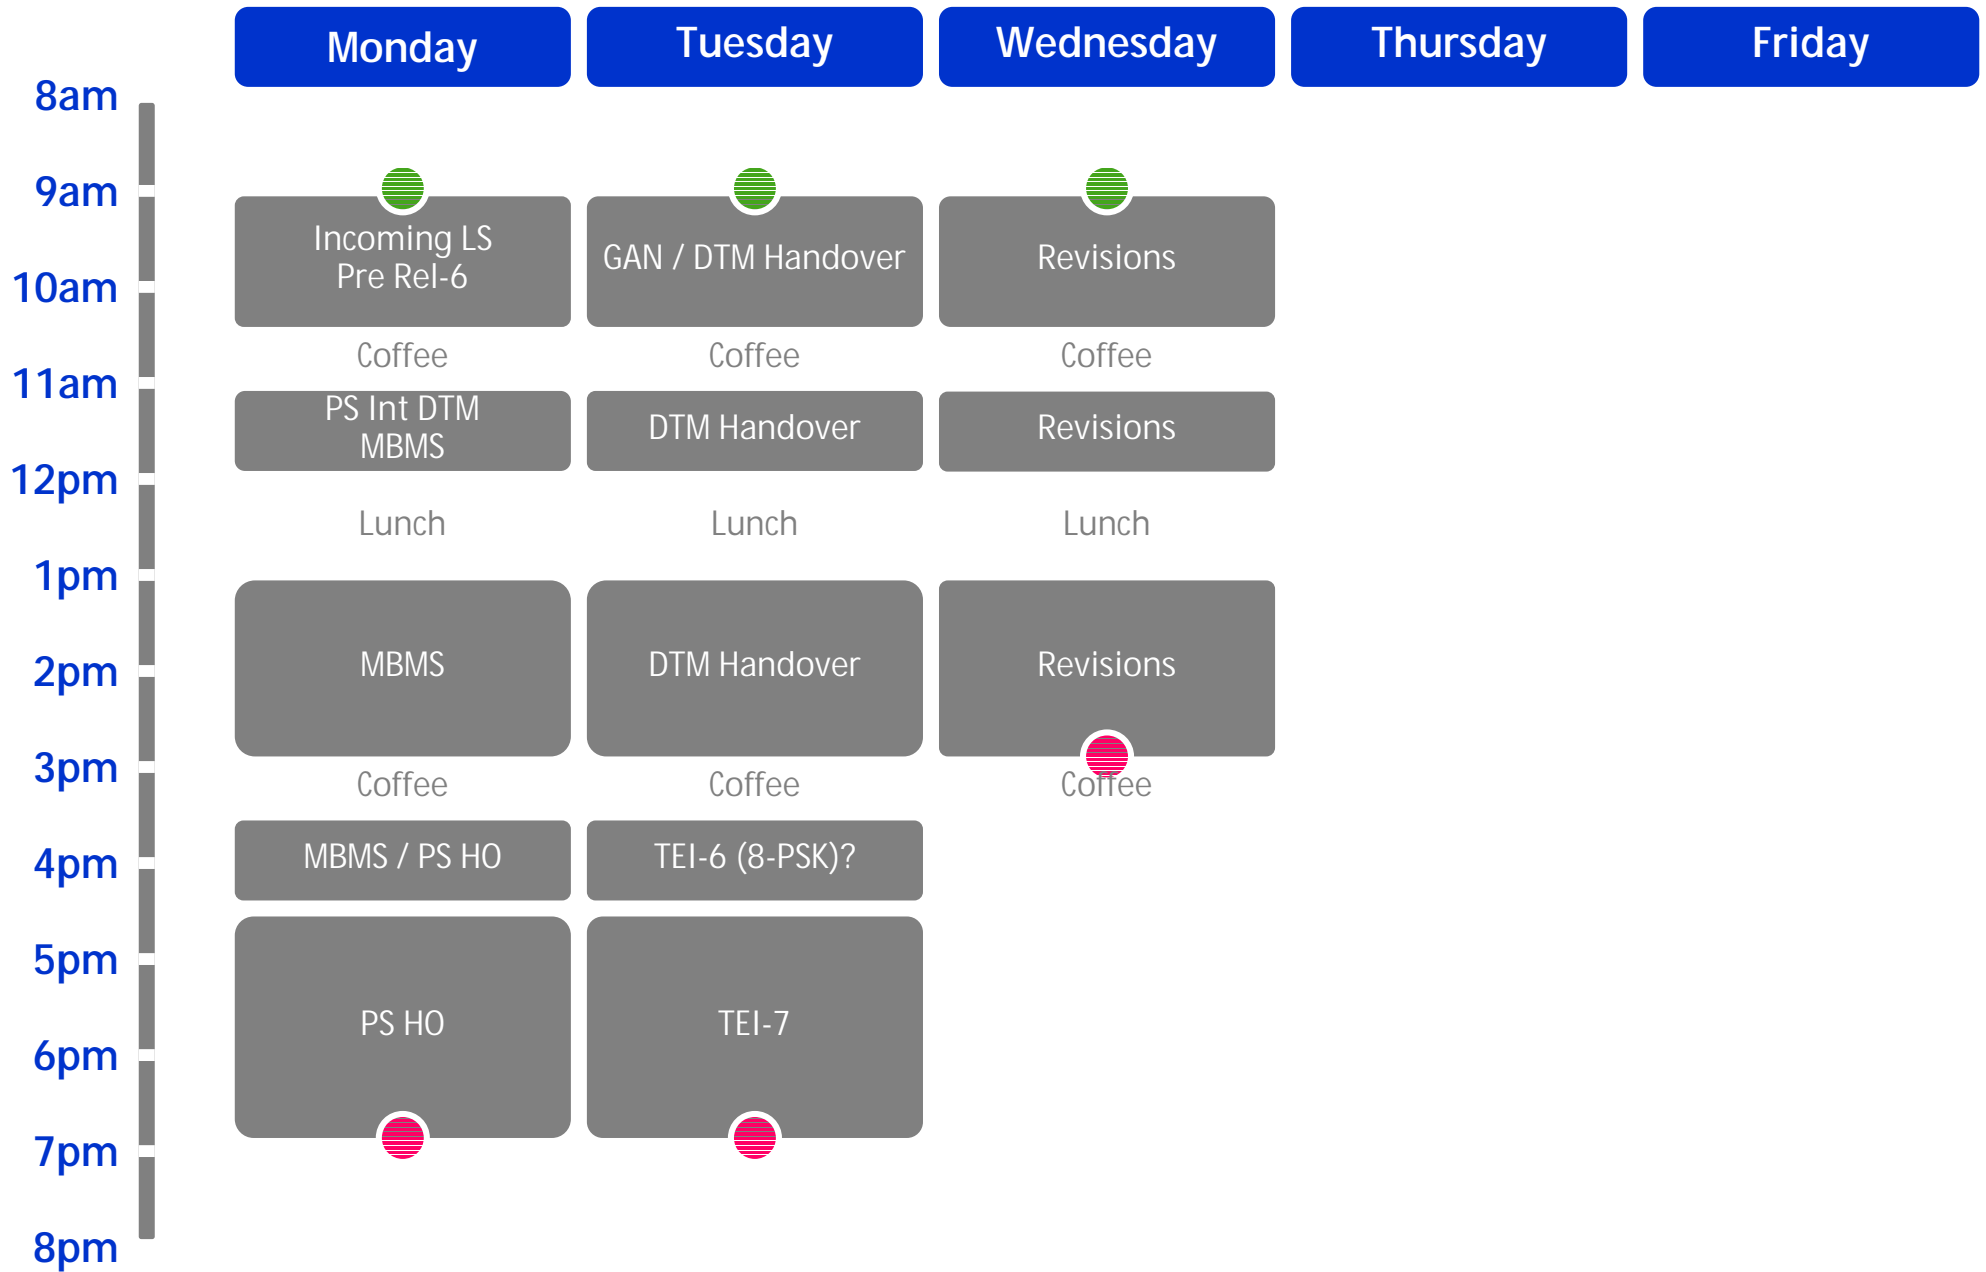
| | Monday | Tuesday | Wednesday | Thursday | Friday |
|---|---|---|---|---|---|
| 8am | | | | | |
| 9am | Incoming LS Pre Rel-6 | GAN / DTM Handover | Revisions | | |
| 10am | Coffee | Coffee | Coffee | | |
| 11am | PS Int DTM MBMS | DTM Handover | Revisions | | |
| 12pm | Lunch | Lunch | Lunch | | |
| 1pm | MBMS | DTM Handover | Revisions | | |
| 2pm | | | | | |
| 3pm | Coffee | Coffee | Coffee | | |
| 4pm | MBMS / PS HO | TEI-6 (8-PSK)? | | | |
| 5pm | PS HO | TEI-7 | | | |
| 6pm | | | | | |
| 7pm | | | | | |
| 8pm | | | | | |